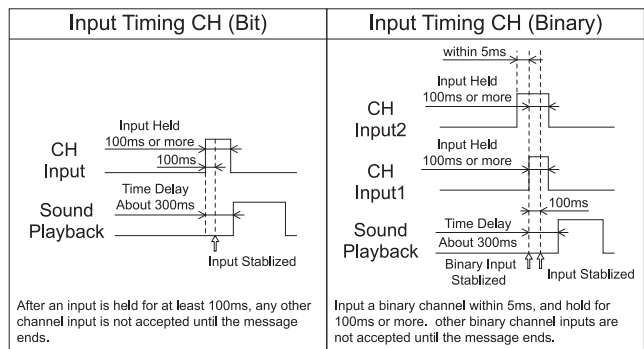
| Input Timing CH (Bit) | Input Timing CH (Binary) |
|---|---|
| Input Held 100ms or more<br>CH Input<br>100ms<br>Time Delay About 300ms<br>Sound Playback<br>Input Stablized | within 5ms<br>Input Held 100ms or more<br>CH Input2<br>Input Held 100ms or more<br>CH Input1<br>100ms<br>Time Delay About 300ms<br>Sound Playback<br>Binary Input Stablized<br>Input Stablized |
| After an input is held for at least 100ms, any other channel input is not accepted until the message ends. | Input a binary channel within 5ms, and hold for 100ms or more. other binary channel inputs are not accepted until the message ends. |